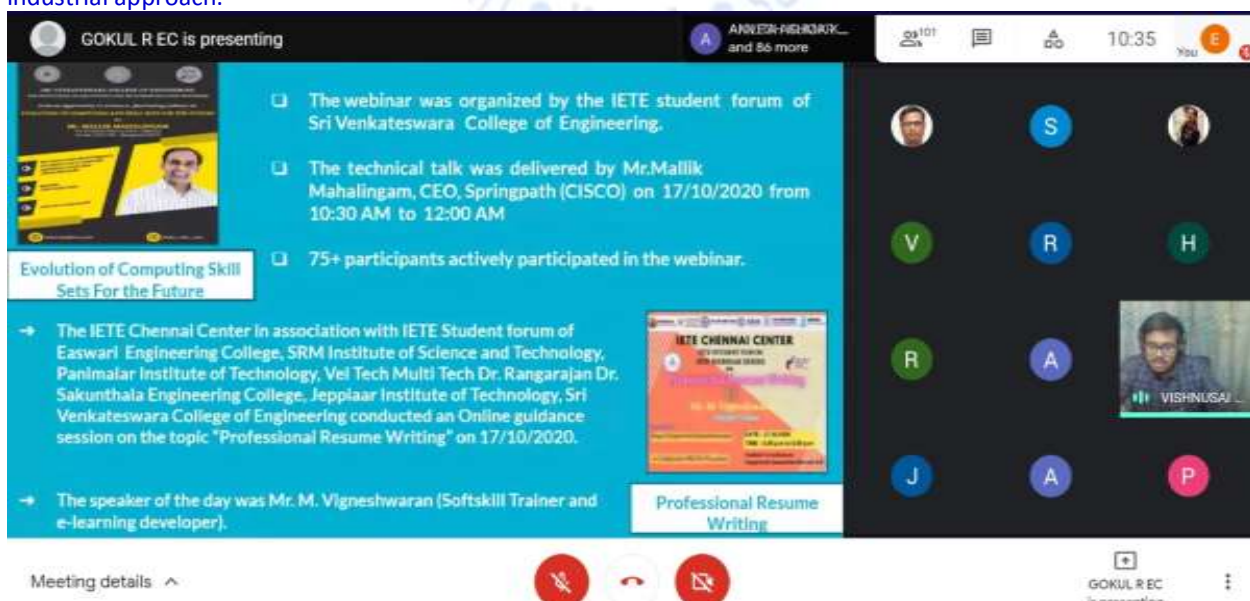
industrial approach.

GOKUL R EC is presenting

ANNESH NISHDARK... and 86 more

101

10:35

You

E

The webinar was organized by the IETE student forum of Sri Venkateswara College of Engineering.

The technical talk was delivered by Mr.Mallik Mahalingam, CEO, Springpath (CISCO) on 17/10/2020 from 10:30 AM to 12:00 AM

75+ participants actively participated in the webinar.

Evolution of Computing Skill Sets For the Future

The IETE Chennai Center in association with IETE Student forum of Easwari Engineering College, SRM Institute of Science and Technology, Panimalar Institute of Technology, Vel Tech Multi Tech Dr. Rangarajan Dr. Sakunthala Engineering College, Jeppiaar Institute of Technology, Sri Venkateswara College of Engineering conducted an Online guidance session on the topic "Professional Resume Writing" on 17/10/2020.

IETE CHENNAI CENTER

The speaker of the day was Mr. M. Vigneshwaran (Softskill Trainer and e-learning developer).

Professional Resume Writing

S

V

R

H

R

A

VISHNUSAI ...

J

A

P

Meeting details

GOKUL R EC